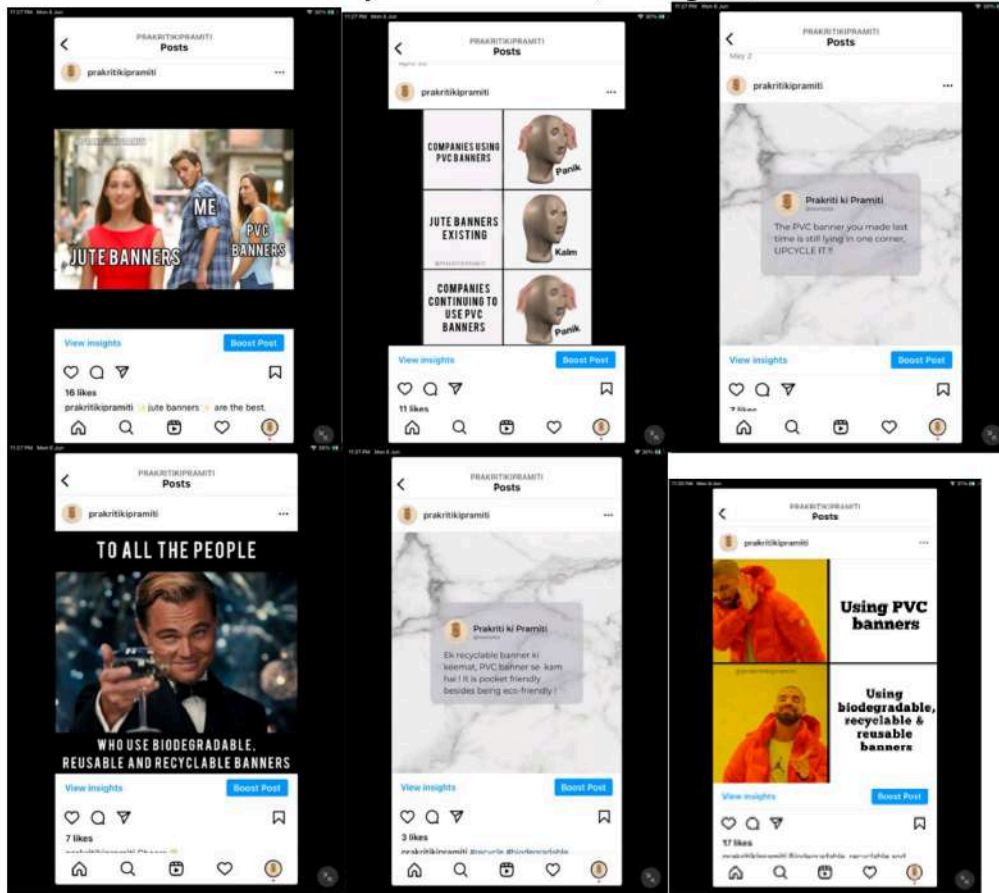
PRAKRITIKIPRAMITI
Posts

prakritikipramiti

ME
JUTE BANNERS
PVC BANNERS

View insights
Boost Post

16 likes
prakritikipramiti jute banners are the best.

PRAKRITIKIPRAMITI
Posts

prakritikipramiti

COMPANIES USING PVC BANNERS
Panik
JUTE BANNERS EXISTING
Kalm
COMPANIES CONTINUING TO USE PVC BANNERS
Panik

View insights
Boost Post

11 likes

PRAKRITIKIPRAMITI
Posts
May 2

prakritikipramiti

Prakriti ki Pramiti
The PVC banner you made last time is still lying in one corner, UPCYCLE IT !!

View insights
Boost Post

PRAKRITIKIPRAMITI
Posts

prakritikipramiti

TO ALL THE PEOPLE
WHO USE BIODEGRADABLE, REUSABLE AND RECYCLABLE BANNERS

View insights
Boost Post

7 likes

PRAKRITIKIPRAMITI
Posts

prakritikipramiti

Prakriti ki Pramiti
Ek recyclable banner ki keemat, PVC banner se kam hai ! It is pocket friendly besides being eco-friendly !

View insights
Boost Post

3 likes
prakritikipramiti #recycle #biodegradable

PRAKRITIKIPRAMITI
Posts

prakritikipramiti

Using PVC banners
Using biodegradable, recyclable & reusable banners

View insights
Boost Post

17 likes